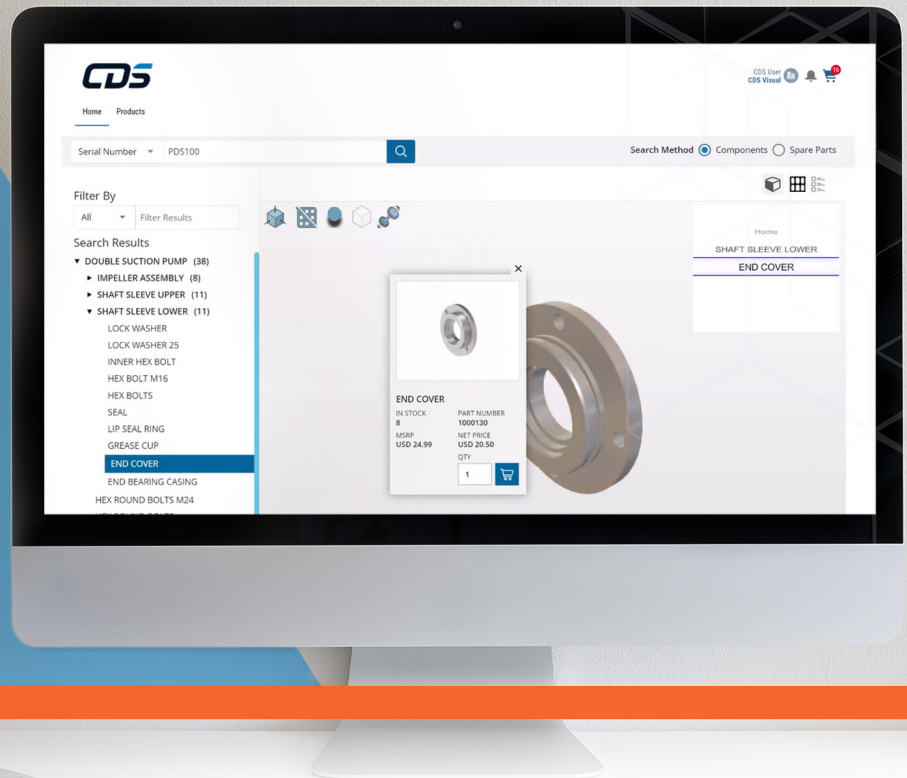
CDS

Home Products

CDS User
CDS Visual

10

Serial Number PDS100

Search Method Components Spare Parts

Filter By

All Filter Results

Search Results

▼ DOUBLE SUCTION PUMP (38)

► IMPELLER ASSEMBLY (8)

► SHAFT SLEEVE UPPER (11)

▼ SHAFT SLEEVE LOWER (11)

LOCK WASHER

LOCK WASHER 25

INNER HEX BOLT

HEX BOLT M16

HEX BOLTS

SEAL

LIP SEAL RING

GREASE CUP

END COVER

END BEARING CASING

HEX ROUND BOLTS M24

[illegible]

×

END COVER

IN STOCK
8

PART NUMBER
1000130

MSRP
USD 24.99

NET PRICE
USD 20.50

QTY
1

Home

SHAFT SLEEVE LOWER

END COVER